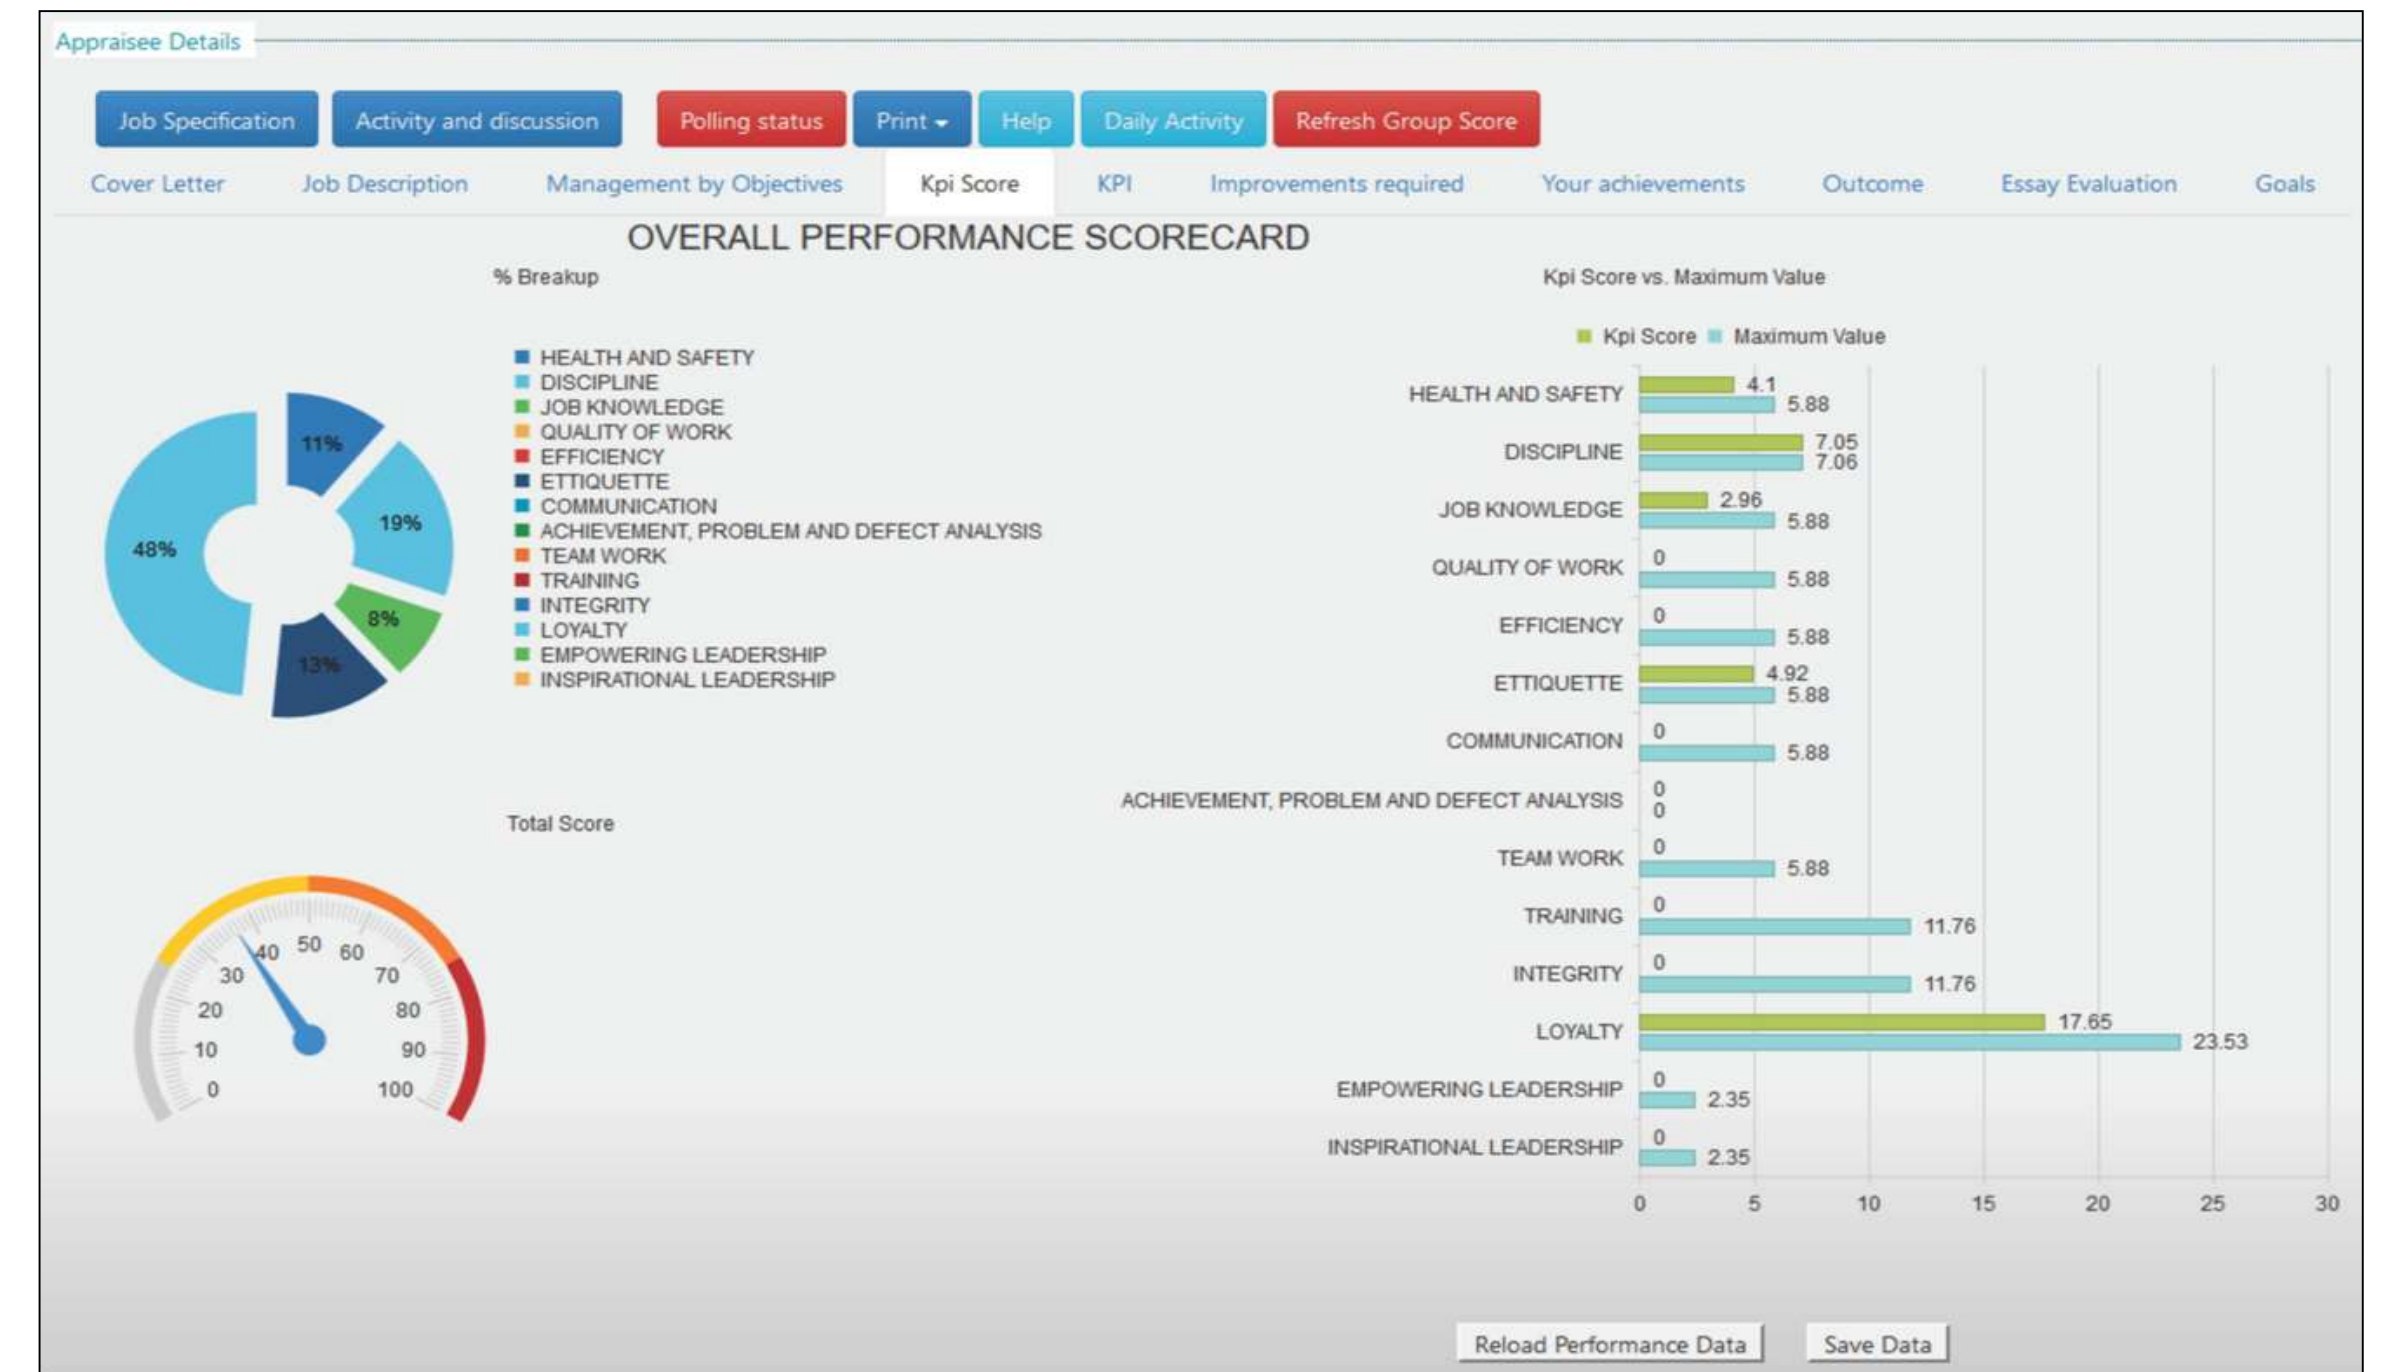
Appraisee Details

Job Specification | Activity and discussion | Polling status | Print ▾ | Help | Daily Activity | Refresh Group Score

Cover Letter | Job Description | Management by Objectives | Kpi Score | KPI | Improvements required | Your achievements | Outcome | Essay Evaluation | Goals

OVERALL PERFORMANCE SCORECARD

% Breakup

HEALTH AND SAFETY
DISCIPLINE
JOB KNOWLEDGE
QUALITY OF WORK
EFFICIENCY
ETTIQUETTE
COMMUNICATION
ACHIEVEMENT, PROBLEM AND DEFECT ANALYSIS
TEAM WORK
TRAINING
INTEGRITY
LOYALTY
EMPOWERING LEADERSHIP
INSPIRATIONAL LEADERSHIP

11%
19%
8%
13%
48%

Total Score

0 10 20 30 40 50 60 70 80 90 100

Kpi Score vs. Maximum Value

Kpi Score Maximum Value

HEALTH AND SAFETY 4.1 5.88
DISCIPLINE 7.05 7.06
JOB KNOWLEDGE 2.96 5.88
QUALITY OF WORK 0 5.88
EFFICIENCY 0 5.88
ETTIQUETTE 4.92 5.88
COMMUNICATION 0 5.88
ACHIEVEMENT, PROBLEM AND DEFECT ANALYSIS 0 0
TEAM WORK 0 5.88
TRAINING 0 11.76
INTEGRITY 0 11.76
LOYALTY 17.65 23.53
EMPOWERING LEADERSHIP 0 2.35
INSPIRATIONAL LEADERSHIP 0 2.35

0 5 10 15 20 25 30

Reload Performance Data | Save Data